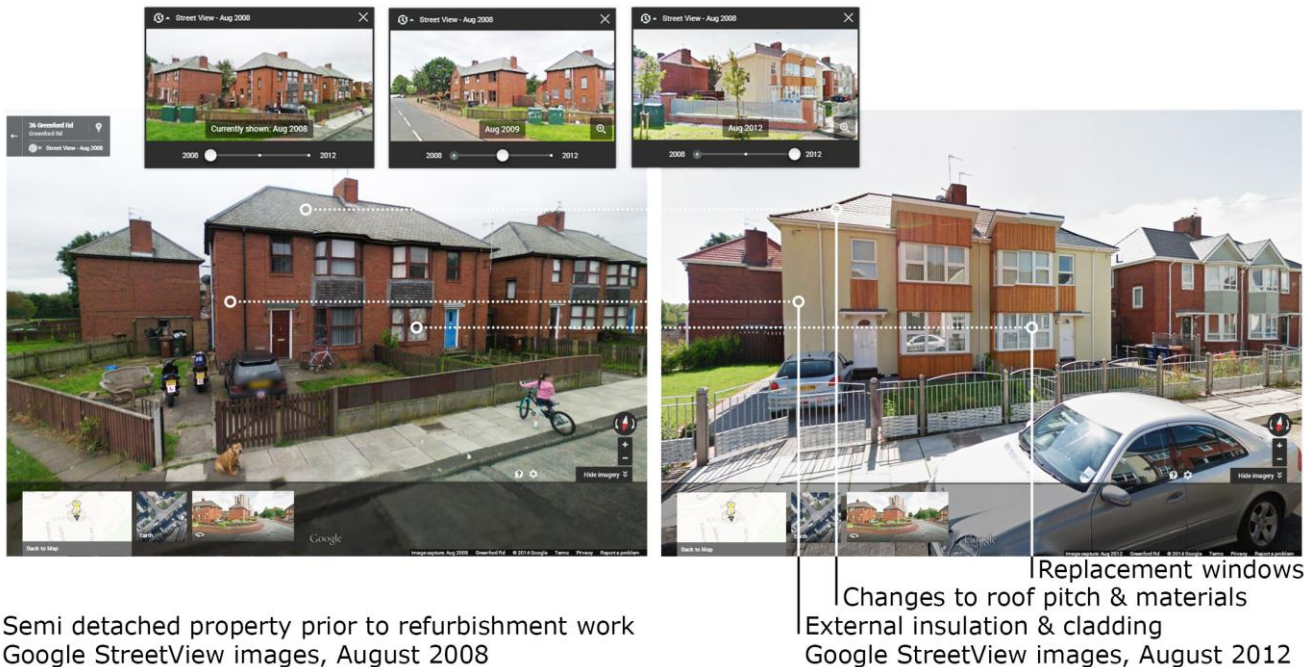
Street View - Aug 2008
Currently shown: Aug 2008
2008
2012

Street View - Aug 2008
Aug 2009
2008
2012

Street View - Aug 2008
Aug 2012
2008
2012

36 Greenford Rd
Greenford Rd
Street View - Aug 2008

Hide imagery
Back to Map
Earth
Google
Image capture: Aug 2008 Greenford Rd © 2014 Google Terms Privacy Report a problem

Hide imagery
Back to Map
Earth
Google
Image capture: Aug 2012 Greenford Rd © 2014 Google Terms Privacy Report a problem

Replacement windows
Changes to roof pitch & materials
External insulation & cladding
Google StreetView images, August 2012

Semi detached property prior to refurbishment work
Google StreetView images, August 2008